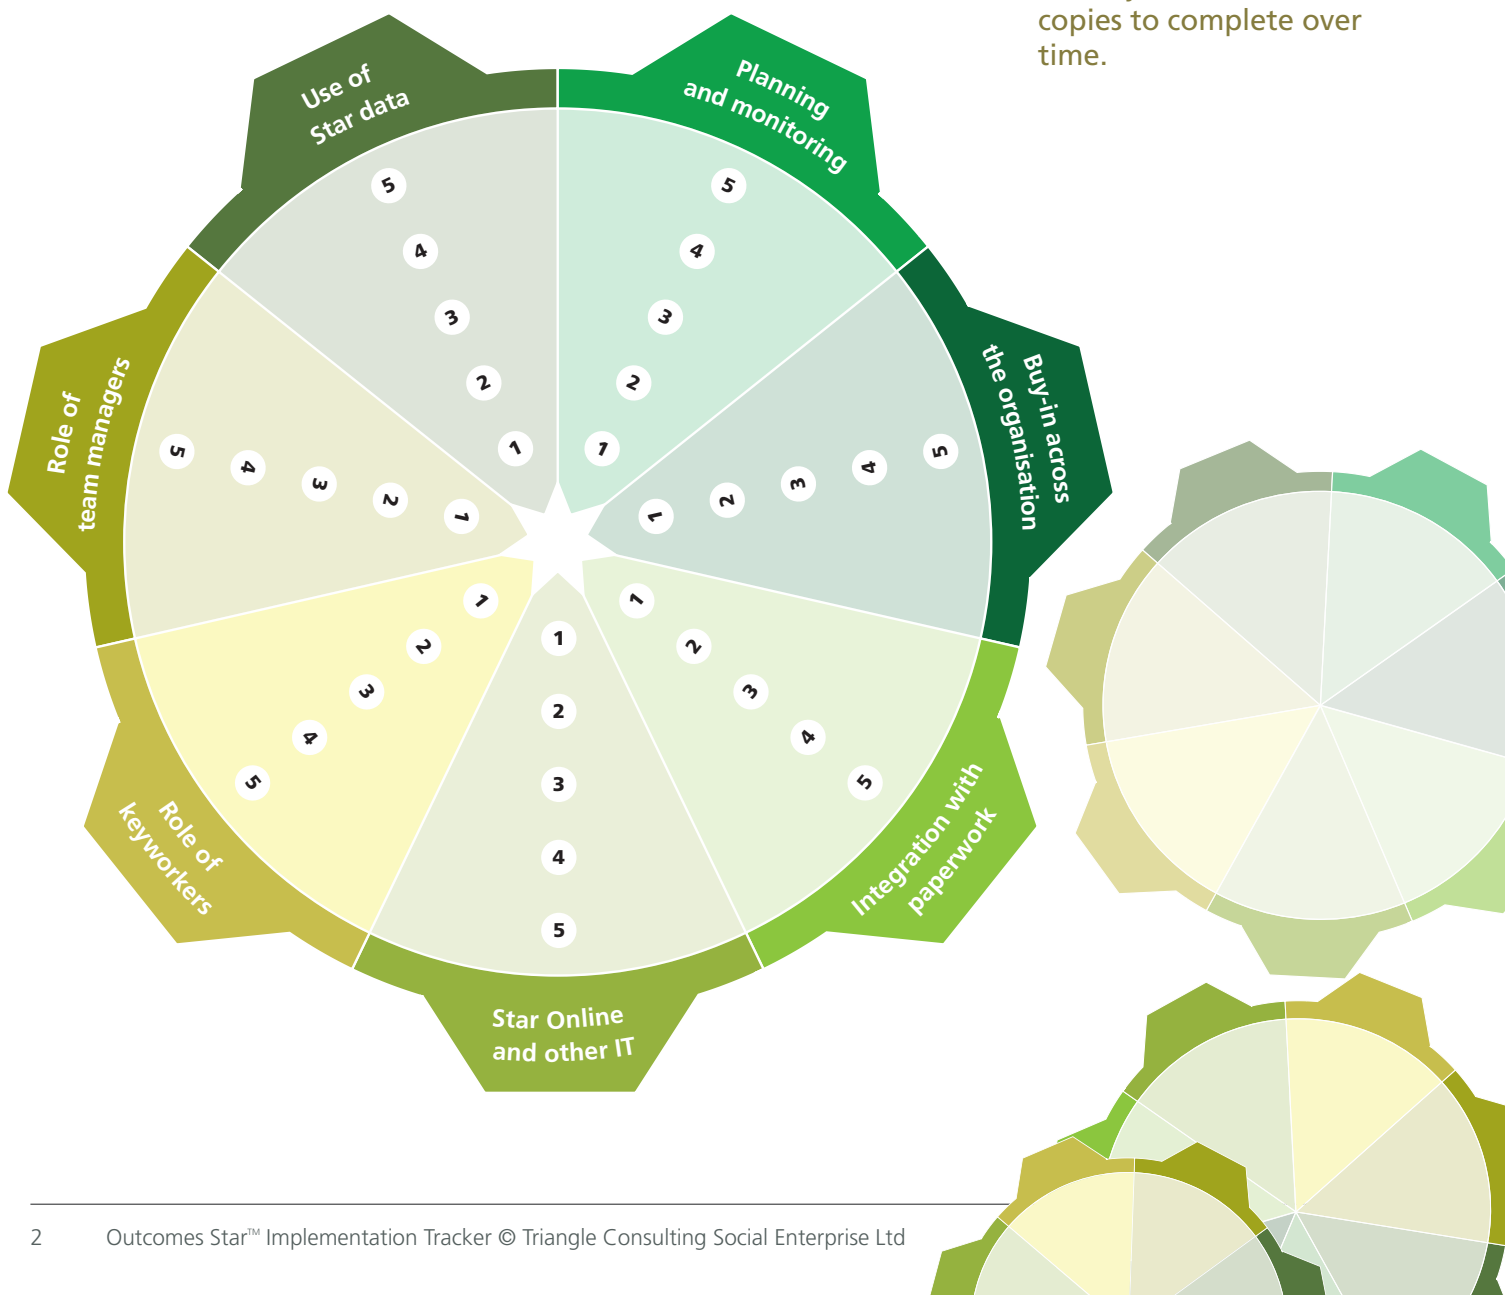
copies to complete over time.

Use of Star data
5
4
3
2
1

Planning and monitoring
5
4
3
2
1

Buy-in across the organisation
1
2
3
4
5

Integration with paperwork
1
2
3
4
5

Star Online and other IT
1
2
3
4
5

Role of keyworkers
1
2
3
4
5

Role of team managers
5
4
3
2
1

2 Outcomes Star™ Implementation Tracker © Triangle Consulting Social Enterprise Ltd